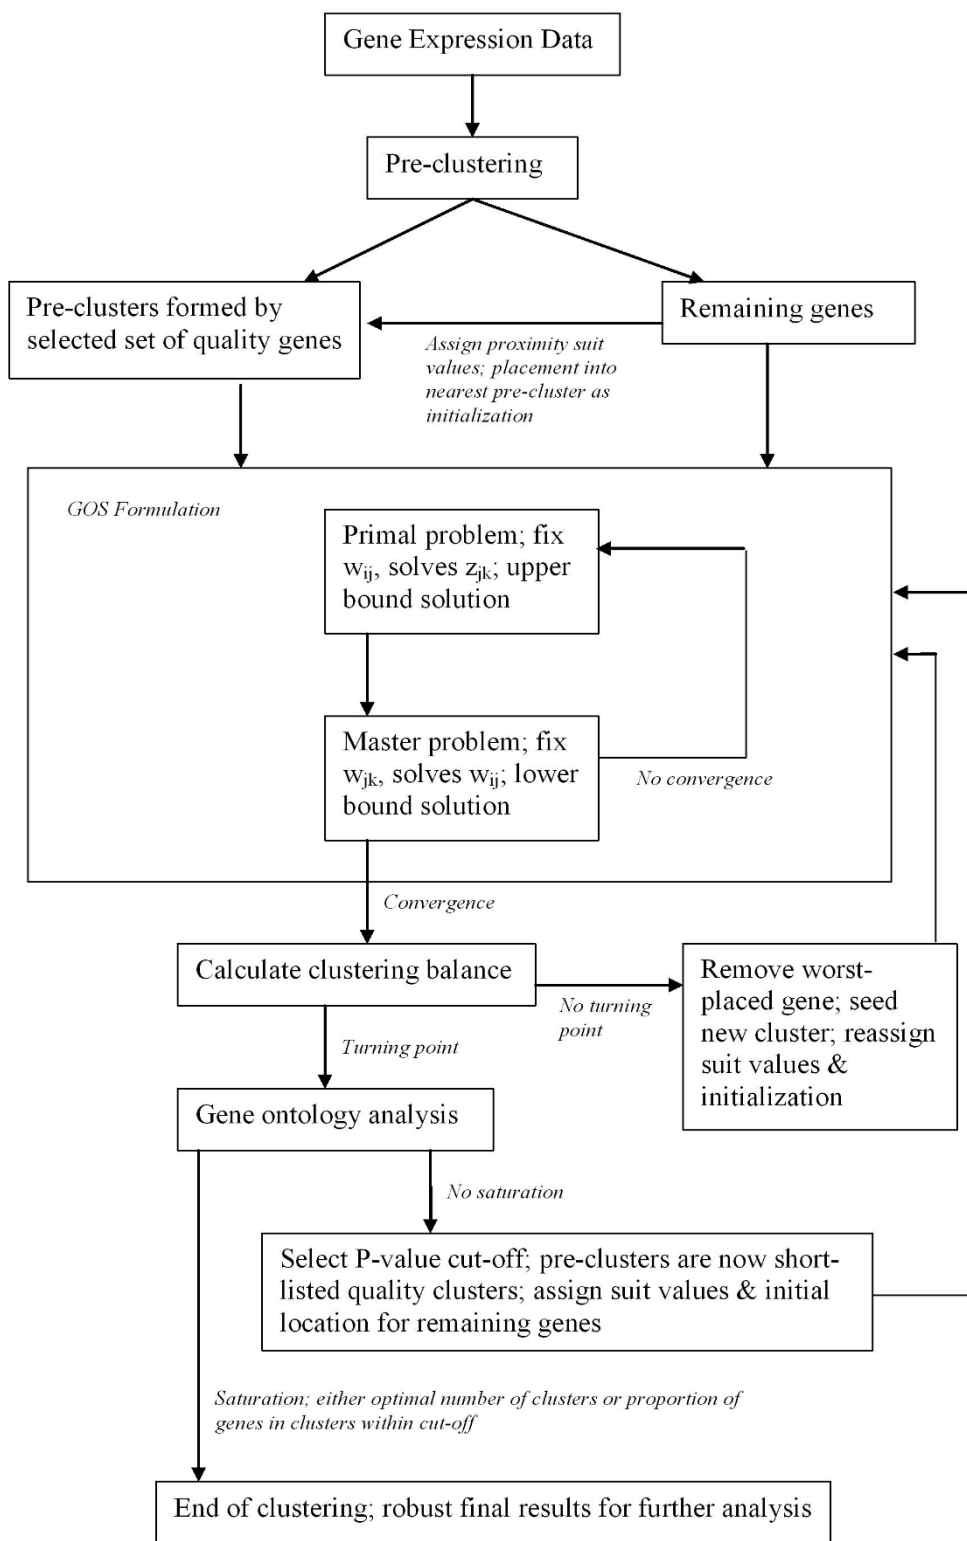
Gene Expression Data

Pre-clustering

Pre-clusters formed by selected set of quality genes

Remaining genes

Assign proximity suit values; placement into nearest pre-cluster as initialization

GOS Formulation

Primal problem; fix $w_{ij}$, solves $z_{jk}$; upper bound solution

Master problem; fix $w_{jk}$, solves $w_{ij}$; lower bound solution

No convergence

Convergence

Calculate clustering balance

No turning point

Remove worst-placed gene; seed new cluster; reassign suit values & initialization

Turning point

Gene ontology analysis

No saturation

Select P-value cut-off; pre-clusters are now short-listed quality clusters; assign suit values & initial location for remaining genes

Saturation; either optimal number of clusters or proportion of genes in clusters within cut-off

End of clustering; robust final results for further analysis